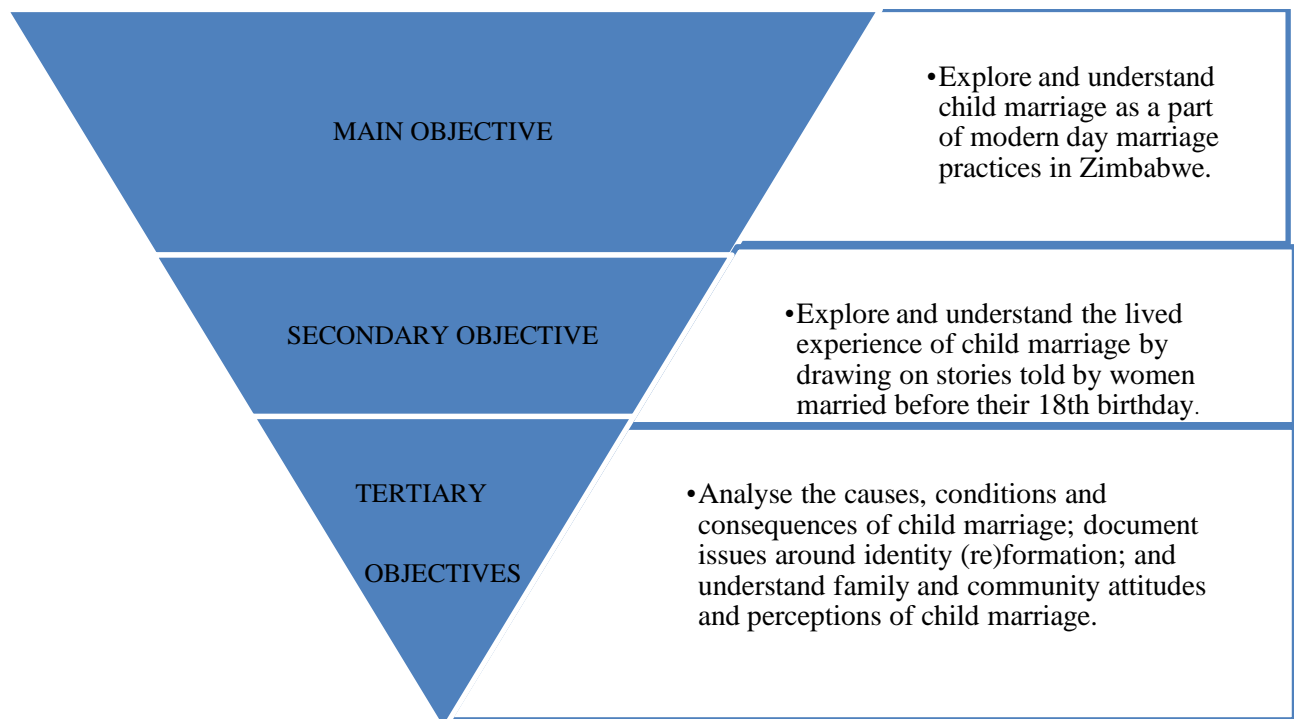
MAIN OBJECTIVE

•Explore and understand child marriage as a part of modern day marriage practices in Zimbabwe.

SECONDARY OBJECTIVE

•Explore and understand the lived experience of child marriage by drawing on stories told by women married before their 18th birthday.

TERTIARY

OBJECTIVES

•Analyse the causes, conditions and consequences of child marriage; document issues around identity (re)formation; and understand family and community attitudes and perceptions of child marriage.